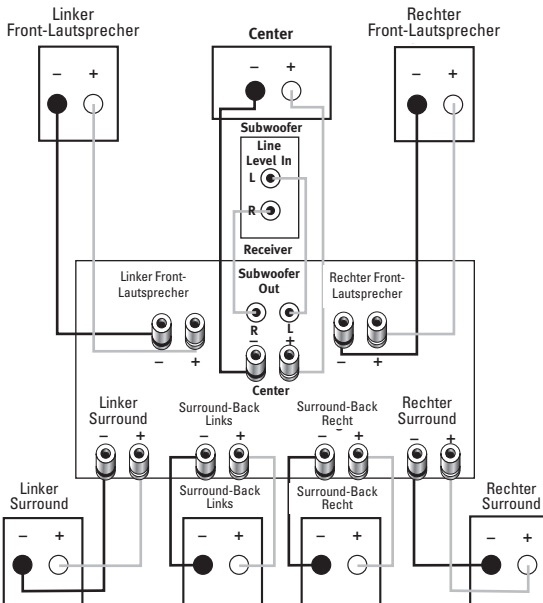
Linker Front-Lautsprecher

Center

Rechter Front-Lautsprecher

– +

– +

– +

Subwoofer

Line Level In

L

R

Receiver

Linker Front-Lautsprecher

Subwoofer Out

Rechter Front-Lautsprecher

R

L

– +

– +

– +

Center

Linker Surround

– +

Surround-Back Links

– +

Surround-Back Recht

– +

Rechter Surround

– +

Linker Surround

Surround-Back Links

Surround-Back Recht

Rechter Surround

– +

– +

– +

– +